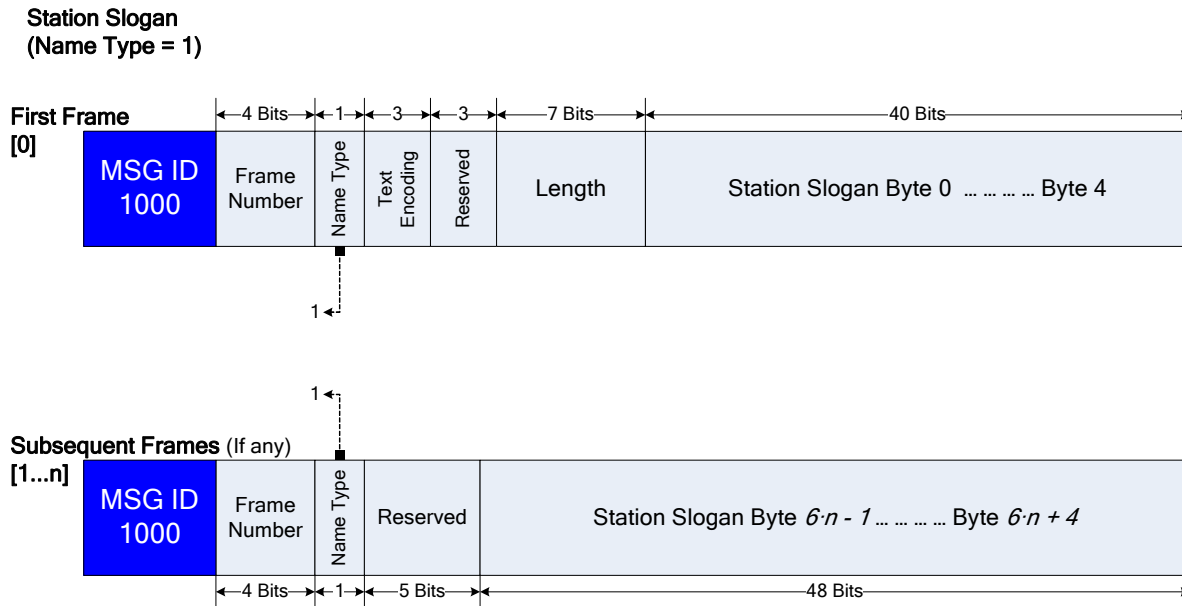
Station Slogan
(Name Type = 1)

First Frame
[0]

4 Bits 1 3 3 7 Bits 40 Bits

| MSG ID 1000 | Frame Number | Name Type | Text Encoding | Reserved | Length | Station Slogan Byte 0 … … … … Byte 4 |
|---|---|---|---|---|---|---|

1

1

Subsequent Frames (If any)
[1…n]

| MSG ID 1000 | Frame Number | Name Type | Reserved | Station Slogan Byte $6 \cdot n - 1$ … … … … Byte $6 \cdot n + 4$ |
|---|---|---|---|---|

4 Bits 1 5 Bits 48 Bits